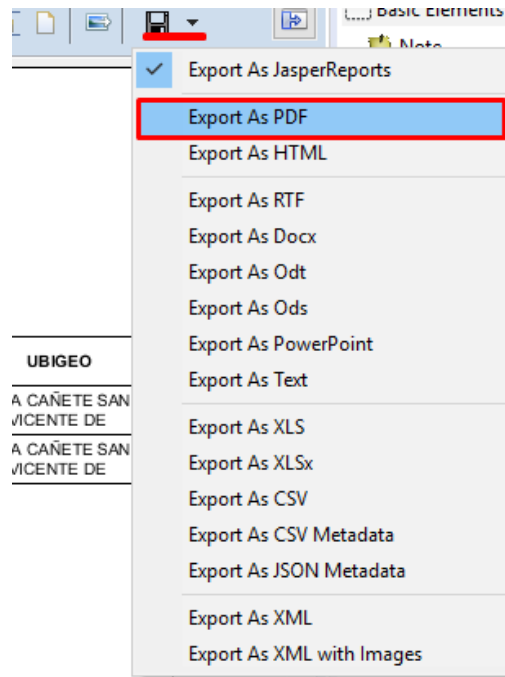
Basic Elements

Note

Export As JasperReports

Export As PDF

Export As HTML

Export As RTF

Export As Docx

Export As Odt

Export As Ods

Export As PowerPoint

Export As Text

Export As XLS

Export As XLSx

Export As CSV

Export As CSV Metadata

Export As JSON Metadata

Export As XML

Export As XML with Images

UBIGEO

A CAÑETE SAN VICENTE DE

A CAÑETE SAN VICENTE DE